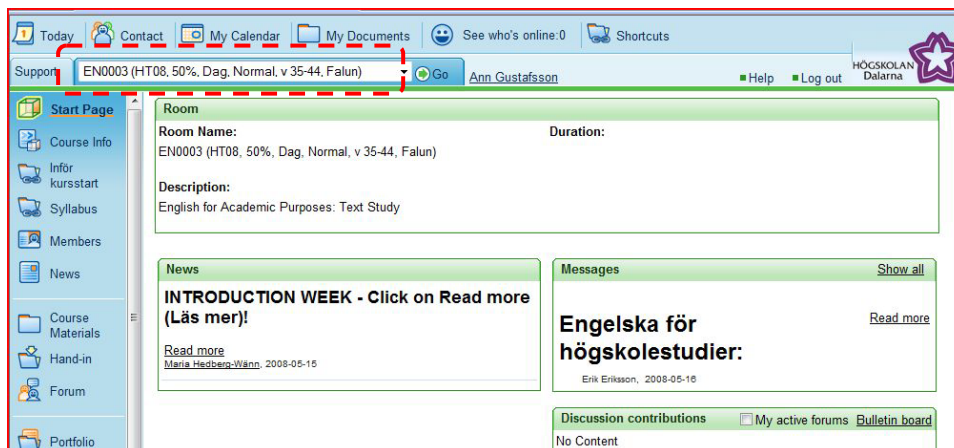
Today Contact My Calendar My Documents See who's online:0 Shortcuts

Support EN0003 (HT08, 50%, Dag, Normal, v 35-44, Falun) Go Ann Gustafsson Help Log out HÖGSKOLAN Dalarna

Start Page
Course Info
Inför kursstart
Syllabus
Members
News
Course Materials
Hand-in
Forum
Portfolio

Room
Room Name:
EN0003 (HT08, 50%, Dag, Normal, v 35-44, Falun)
Duration:

Description:
English for Academic Purposes: Text Study

News
INTRODUCTION WEEK - Click on Read more (Läs mer)!
Read more
Maria Hedberg-Wänn, 2008-05-15

Messages Show all
Engelska för högskolestudier:
Read more
Erik Eriksson, 2008-05-16

Discussion contributions My active forums Bulletin board
No Content